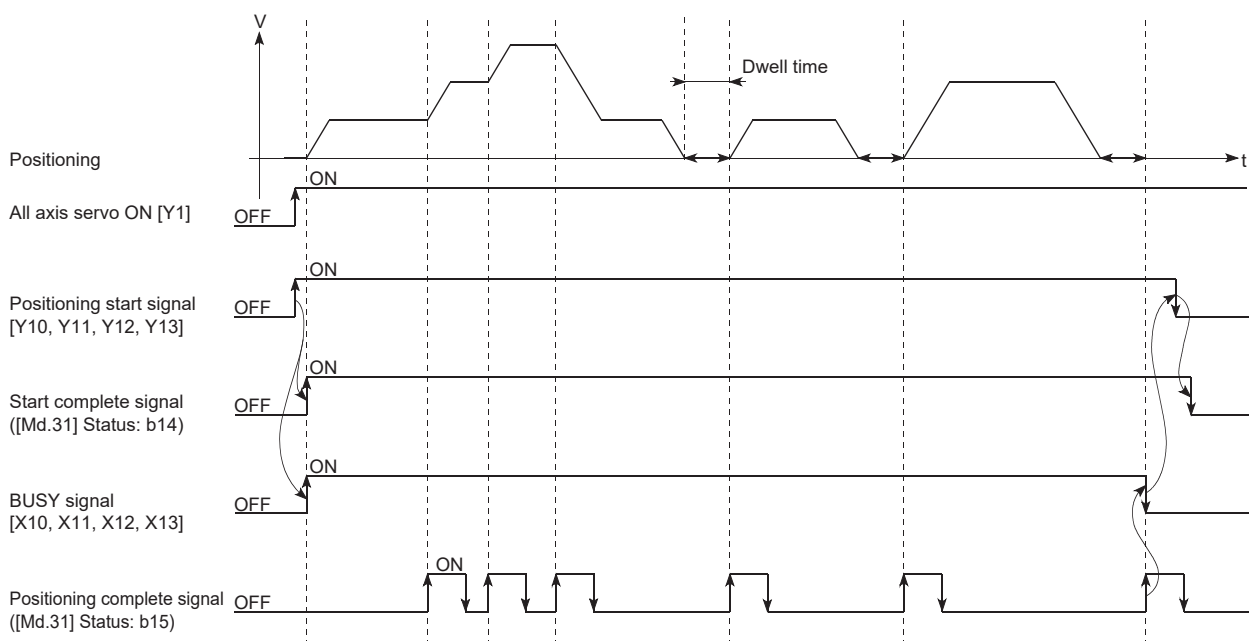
V

Dwell time

t

Positioning

ON

All axis servo ON [Y1]

OFF

ON

Positioning start signal [Y10, Y11, Y12, Y13]

OFF

ON

Start complete signal ([Md.31] Status: b14)

OFF

ON

BUSY signal [X10, X11, X12, X13]

OFF

ON

Positioning complete signal ([Md.31] Status: b15)

OFF